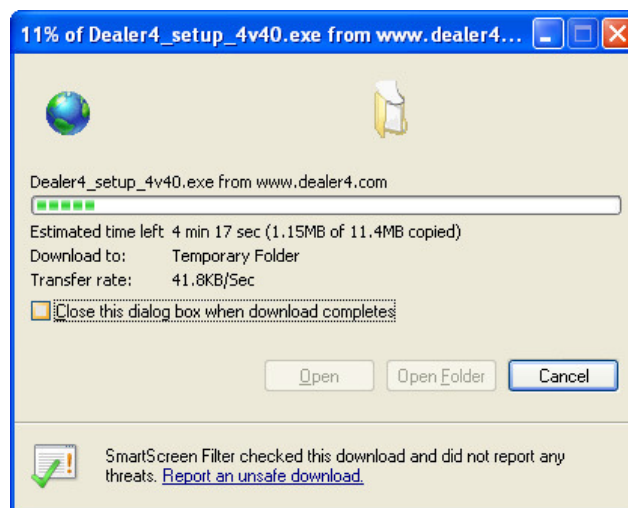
11% of Dealer4_setup_4v40.exe from www.dealer4...

Dealer4_setup_4v40.exe from www.dealer4.com

Estimated time left 4 min 17 sec (1.15MB of 11.4MB copied)
Download to: Temporary Folder
Transfer rate: 41.8KB/Sec

Close this dialog box when download completes

Open
Open Folder
Cancel

SmartScreen Filter checked this download and did not report any threats. Report an unsafe download.